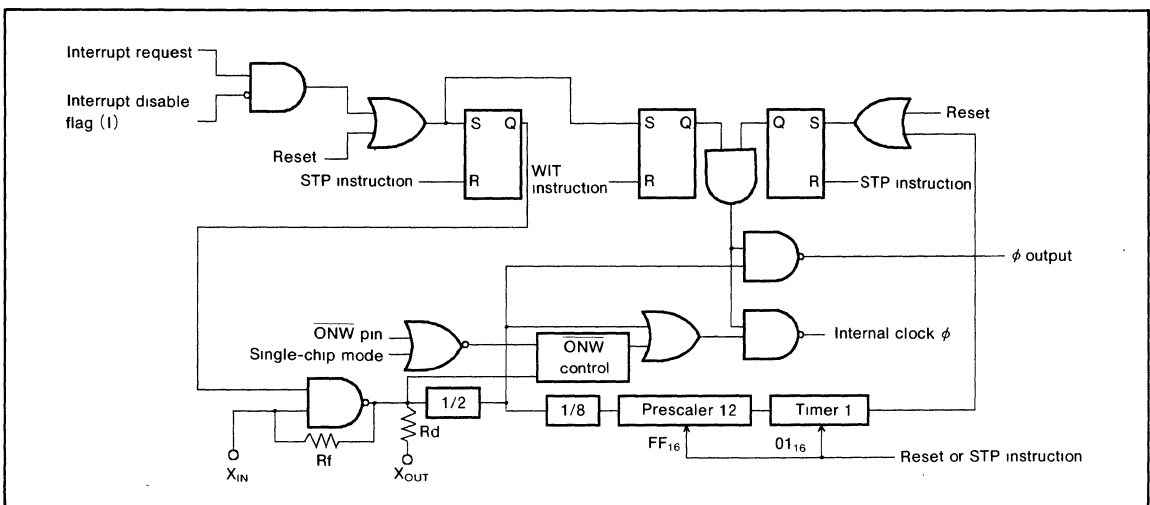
Interrupt request

Interrupt disable flag (I)

Reset

S Q

R

STP instruction

WIT instruction

S Q

R

Q S

R

Reset

STP instruction

$\phi$ output

$\overline{ONW}$ pin

Single-chip mode

$\overline{ONW}$ control

Internal clock $\phi$

1/2

1/8

Prescaler 12

Timer 1

$X_{IN}$

Rf

Rd

$X_{OUT}$

$FF_{16}$

$01_{16}$

Reset or STP instruction